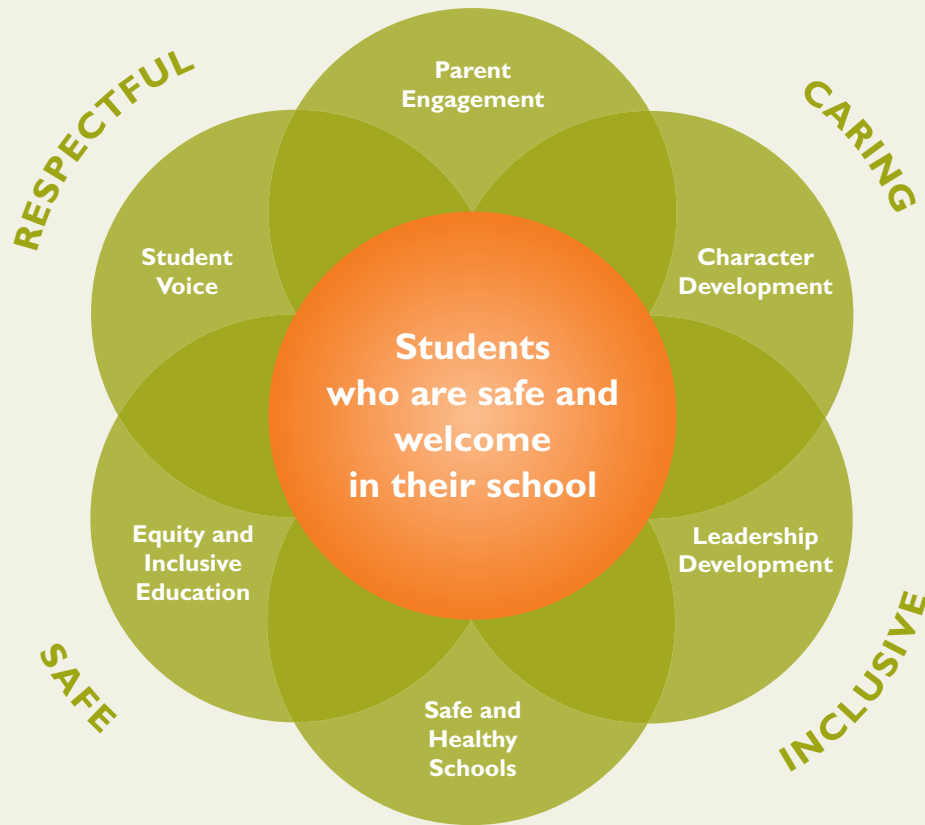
RESPECTFUL

Parent Engagement

CARING

Student Voice

Character Development

Students who are safe and welcome in their school

Equity and Inclusive Education

Leadership Development

SAFE

Safe and Healthy Schools

INCLUSIVE